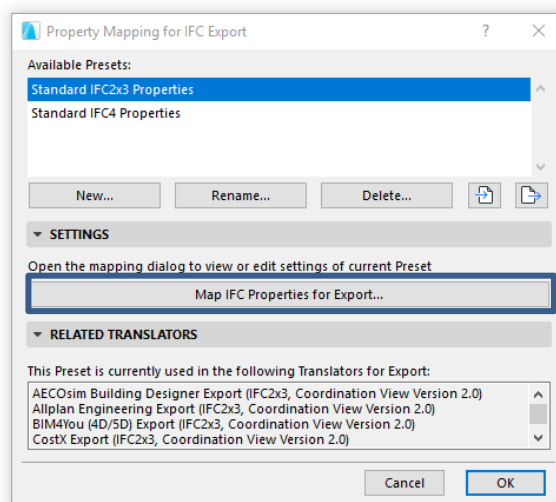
Property Mapping for IFC Export
?
X

Available Presets:
Standard IFC2x3 Properties
Standard IFC4 Properties

New...
Rename...
Delete...

SETTINGS

Open the mapping dialog to view or edit settings of current Preset
Map IFC Properties for Export...

RELATED TRANSLATORS

This Preset is currently used in the following Translators for Export:
AECOsim Building Designer Export (IFC2x3, Coordination View Version 2.0)
Allplan Engineering Export (IFC2x3, Coordination View Version 2.0)
BIM4You (4D/5D) Export (IFC2x3, Coordination View Version 2.0)
CostX Export (IFC2x3, Coordination View Version 2.0)

Cancel
OK